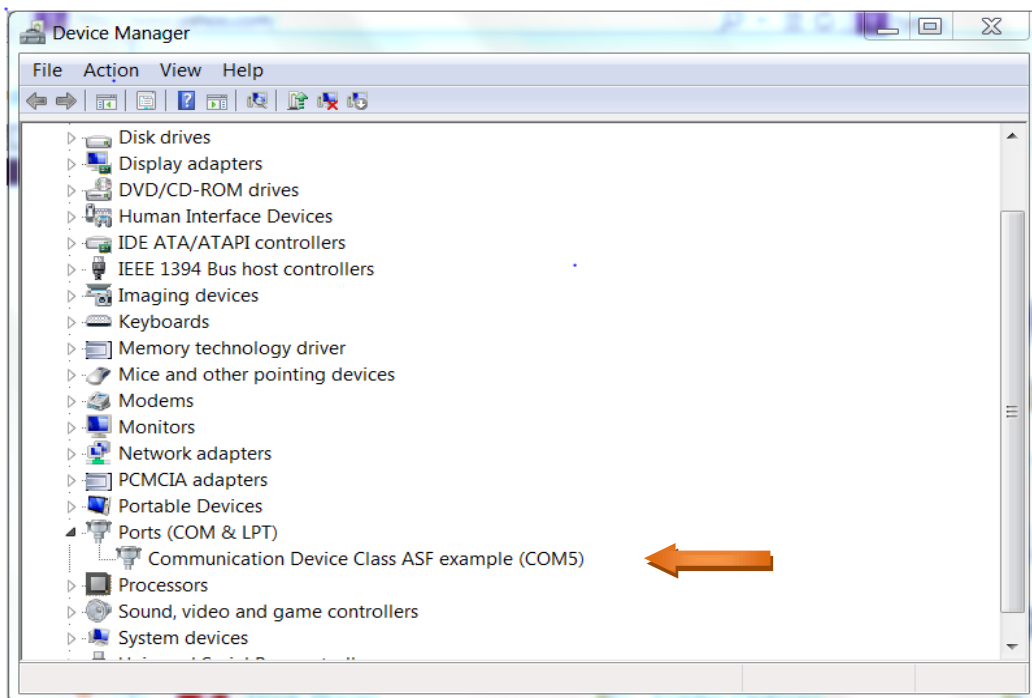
Device Manager

File Action View Help

Disk drives
Display adapters
DVD/CD-ROM drives
Human Interface Devices
IDE ATA/ATAPI controllers
IEEE 1394 Bus host controllers
Imaging devices
Keyboards
Memory technology driver
Mice and other pointing devices
Modems
Monitors
Network adapters
PCMCIA adapters
Portable Devices
Ports (COM & LPT)
Communication Device Class ASF example (COM5)
Processors
Sound, video and game controllers
System devices
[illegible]